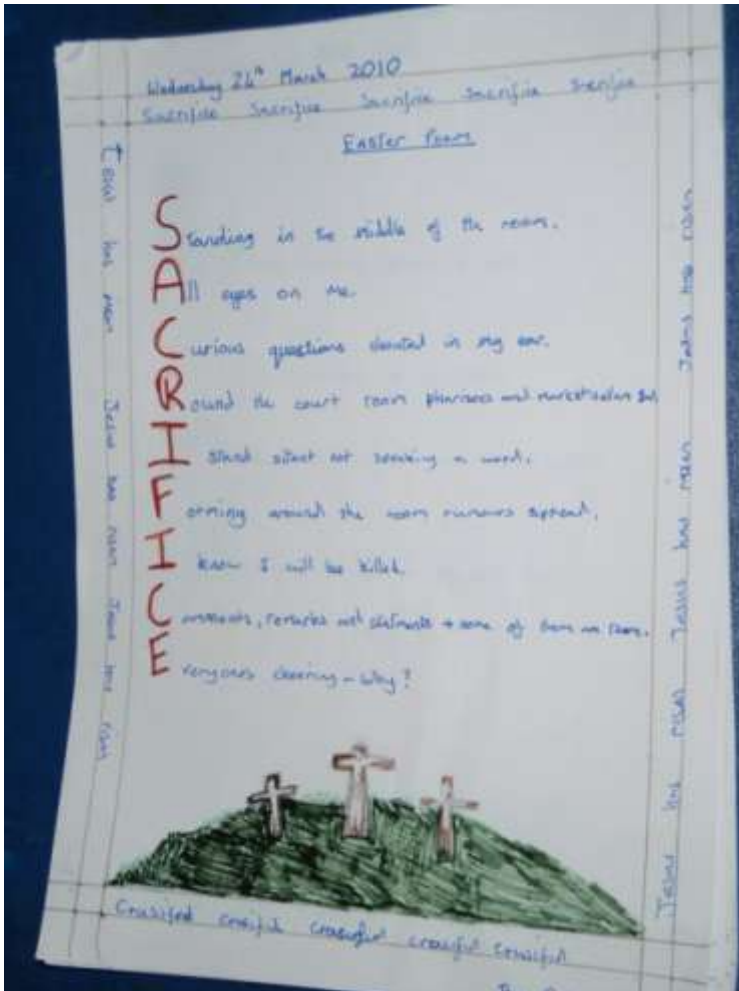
Wednesday 24th March 2010
Sacrifice Sacrifice Sacrifice Sacrifice Sacrifice

Easter Poem

Standing in the middle of the room.

All eyes on me.

Curious questions shouted in my ear.

Round the court room pharisees and marketsellers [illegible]

I stand silent not speaking a word.

Fanning around the room rumours spread.

I know I will be killed.

Comments, remarks and statements + some of them are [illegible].

Everyones cheering - why?

Jesus has risen Jesus has risen Jesus has risen

Jesus has risen Jesus has risen Jesus has risen

Crucified crucified crucified crucified crucified